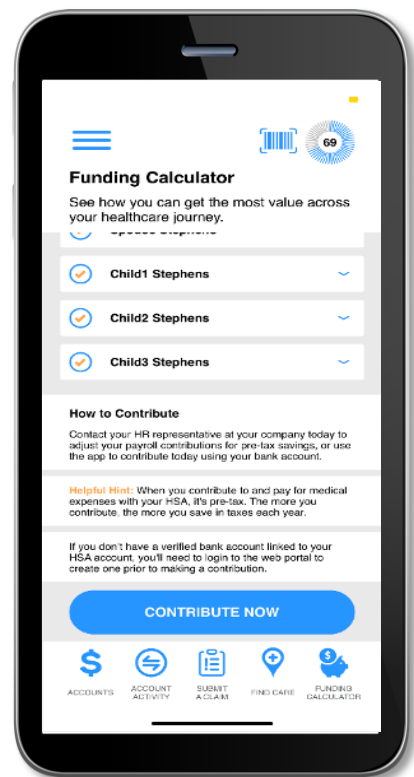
69

Funding Calculator

See how you can get the most value across your healthcare journey.

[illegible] Stephens

Child1 Stephens

Child2 Stephens

Child3 Stephens

How to Contribute

Contact your HR representative at your company today to adjust your payroll contributions for pre-tax savings, or use the app to contribute today using your bank account.

Helpful Hint: When you contribute to and pay for medical expenses with your HSA, it's pre-tax. The more you contribute, the more you save in taxes each year.

If you don't have a verified bank account linked to your HSA account, you'll need to login to the web portal to create one prior to making a contribution.

CONTRIBUTE NOW

ACCOUNTS
ACCOUNT ACTIVITY
SUBMIT A CLAIM
FIND CARE
FUNDING CALCULATOR